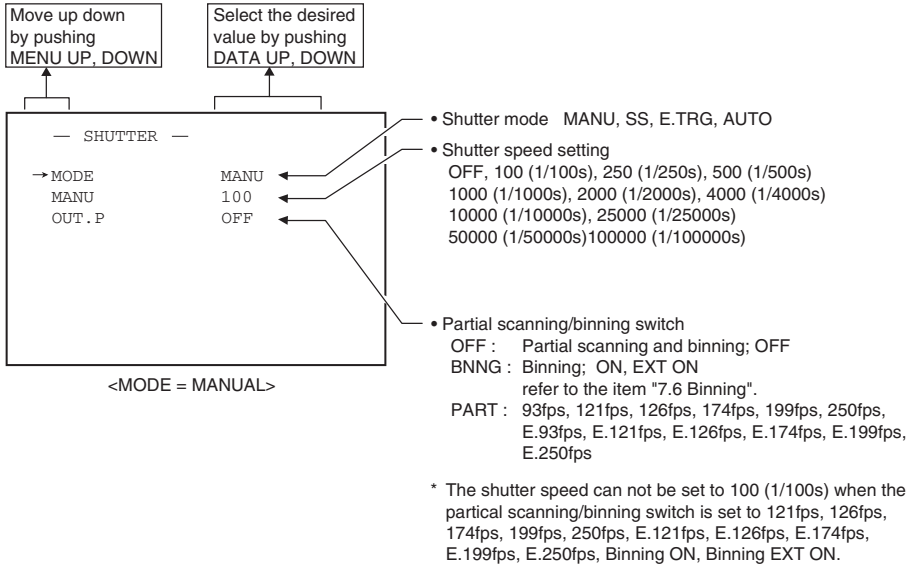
Move up down by pushing MENU UP, DOWN

Select the desired value by pushing DATA UP, DOWN

— SHUTTER —

→MODE MANU
MANU 100
OUT.P OFF

<MODE = MANUAL>

• Shutter mode MANU, SS, E.TRG, AUTO

• Shutter speed setting
OFF, 100 (1/100s), 250 (1/250s), 500 (1/500s)
1000 (1/1000s), 2000 (1/2000s), 4000 (1/4000s)
10000 (1/10000s), 25000 (1/25000s)
50000 (1/50000s)100000 (1/100000s)

• Partial scanning/binning switch
OFF : Partial scanning and binning; OFF
BNNG : Binning; ON, EXT ON
refer to the item "7.6 Binning".
PART : 93fps, 121fps, 126fps, 174fps, 199fps, 250fps, E.93fps, E.121fps, E.126fps, E.174fps, E.199fps, E.250fps

* The shutter speed can not be set to 100 (1/100s) when the partial scanning/binning switch is set to 121fps, 126fps, 174fps, 199fps, 250fps, E.121fps, E.126fps, E.174fps, E.199fps, E.250fps, Binning ON, Binning EXT ON.